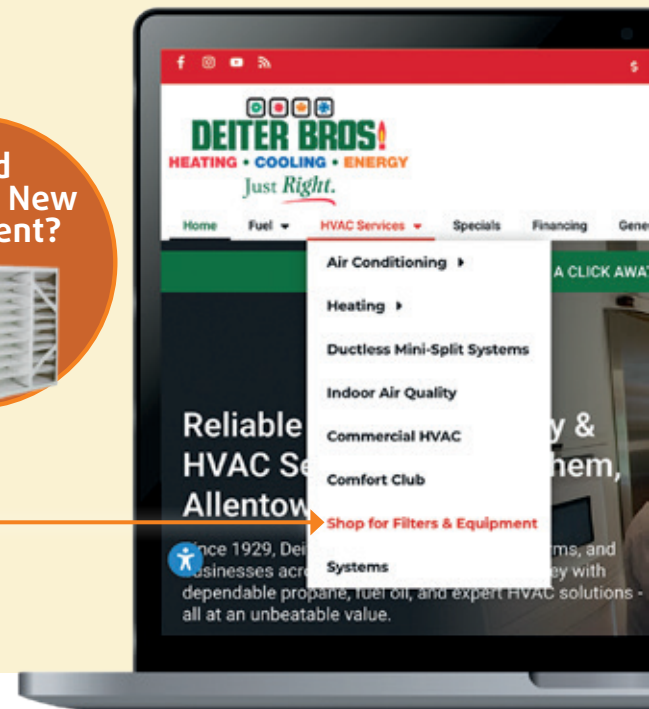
d
New
ent?

$

DEITER BROS!
HEATING • COOLING • ENERGY
Just Right.

Home
Fuel
HVAC Services
Specials
Financing
Gene

A CLICK AWA

Air Conditioning
Heating
Ductless Mini-Split Systems
Indoor Air Quality
Commercial HVAC
Comfort Club
Shop for Filters & Equipment
Systems

Reliable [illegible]y &
HVAC Se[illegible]hem,
Allentow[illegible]

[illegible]nce 1929, Dei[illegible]rms, and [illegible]usinesses acr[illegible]ey with dependable propane, fuel oil, and expert HVAC solutions - all at an unbeatable value.